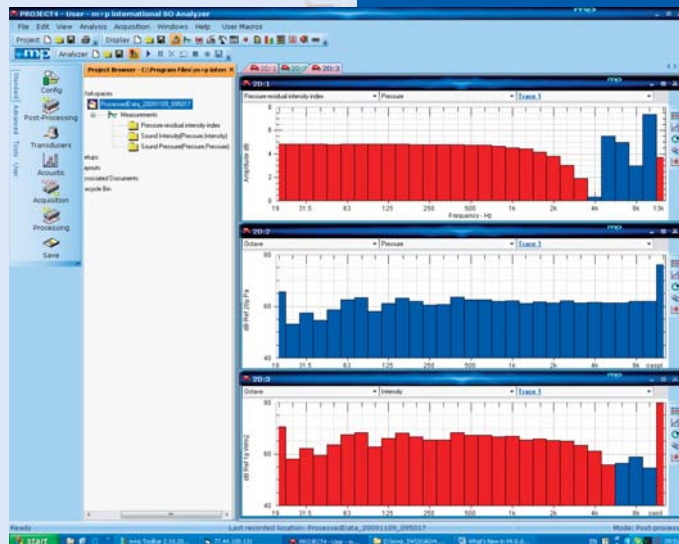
PROJECT4 - User - m+p international SO Analyzer

File Edit View Analysis Acquisition Windows Help User Macros

Project Display

m+p Analyzer

Standard Advanced Tools User

Config

Post-Processing

Transducers

Acoustic

Acquisition

Processing

Save

Project Browser - C:\Program Files\m+p interr

Workspaces

ProcessedData_20091109_095017

Measurements

Pressure residual intensity index

Sound Intensity(Pressure,Intensity)

Sound Pressure(Pressure,Pressure)

ettings

ayouts

ssociated Documents

ecycle Bin

2D:1 2D:2 2D:3

2D:1

Pressure residual intensity index | Pressure | Trace 1

Amplitude dB

8

6

4

2

0

16 31.5 63 125 250 500 1k 2k 4k 8k 13k

Frequency - Hz

2D:2

Octave | Pressure | Trace 1

dB Ref 20µ Pa

80

60

40

16 31.5 63 125 250 500 1k 2k 4k 8k overall

2D:3

Octave | Intensity | Trace 1

dB Ref 1p W/m2

80

60

40

16 31.5 63 125 250 500 1k 2k 4k 8k overall

Ready

Last recorded location: ProcessedData_20091109_095017

Mode: Post-process

start

EN